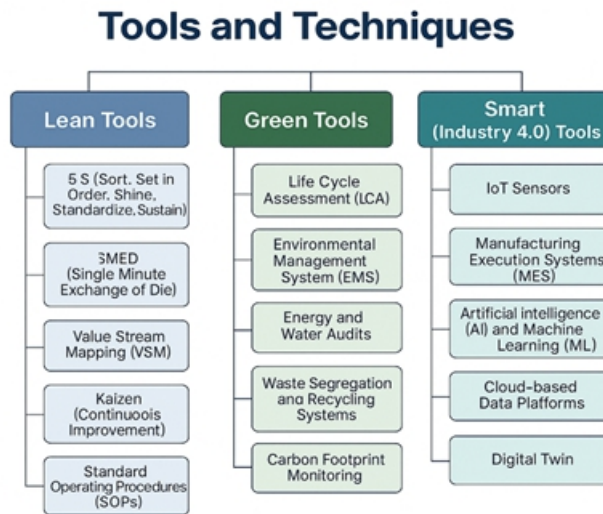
Tools and Techniques

Lean Tools

5 S (Sort. Set in Order, Shine, Standardize, Sustain)

SMED (Single Minute Exchange of Die)

Value Stream Mapping (VSM)

Kaizen (Continuouis Improvement)

Standard Operating Procedures (SOPs)

Green Tools

Life Cycle Assessment (LCA)

Environmental Management System (EMS)

Energy and Water Audits

Waste Segregation ana Recycling Systems

Carbon Footprint Monitoring

Smart (Industry 4.0) Tools

IoT Sensors

Manufacturing Execution Systems (MES)

Artificial intelligence (AI) and Machine Learning (ML)

Cloud-based Data Pladforms

Digital Twin